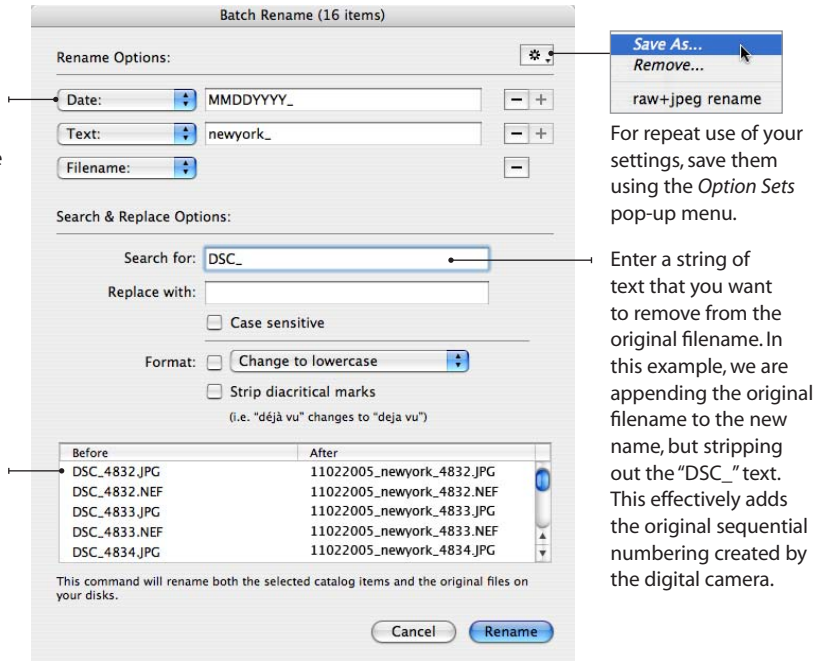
Batch Rename (16 items)

Rename Options:

Date: MMDDYYYY_

Text: newyork_

Filename:

Search & Replace Options:

Search for: DSC_

Replace with:

Case sensitive

Format: Change to lowercase

Strip diacritical marks

(i.e. "déjà vu" changes to "deja vu")

| Before | After |
|---|---|
| DSC_4832.JPG | 11022005_newyork_4832.JPG |
| DSC_4832.NEF | 11022005_newyork_4832.NEF |
| DSC_4833.JPG | 11022005_newyork_4833.JPG |
| DSC_4833.NEF | 11022005_newyork_4833.NEF |
| DSC_4834.JPG | 11022005_newyork_4834.JPG |

This command will rename both the selected catalog items and the original files on your disks.

Cancel Rename

Save As...
Remove...
raw+jpeg rename

For repeat use of your settings, save them using the Option Sets pop-up menu.

Enter a string of text that you want to remove from the original filename. In this example, we are appending the original filename to the new name, but stripping out the "DSC_" text. This effectively adds the original sequential numbering created by the digital camera.